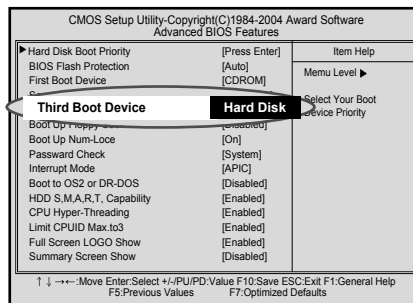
CMOS Setup Utility-Copyright(C)1984-2004 Award Software
Advanced BIOS Features

| | | Item Help |
|---|---|---|
| ▶ Hard Disk Boot Priority | [Press Enter] | Memu Level ▶ |
| BIOS Flash Protection | [Auto] | |
| First Boot Device | [CDROM] | |
| S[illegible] | | Select Your Boot Device Priority |
| Third Boot Device | Hard Disk | |
| Boot Up Floppy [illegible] | [Enabled] | |
| Boot Up Num-Loce | [On] | |
| Passward Check | [System] | |
| Interrupt Mode | [APIC] | |
| Boot to OS2 or DR-DOS | [Disabled] | |
| HDD S,M,A,R,T, Capability | [Enabled] | |
| CPU Hyper-Threading | [Enabled] | |
| Limit CPUID Max.to3 | [Enabled] | |
| Full Screen LOGO Show | [Enabled] | |
| Summary Screen Show | [Disabled] | |

↑ ↓ →←:Move Enter:Select +/-/PU/PD:Value F10:Save ESC:Exit F1:General Help
F5:Previous Values F7:Optimized Defaults